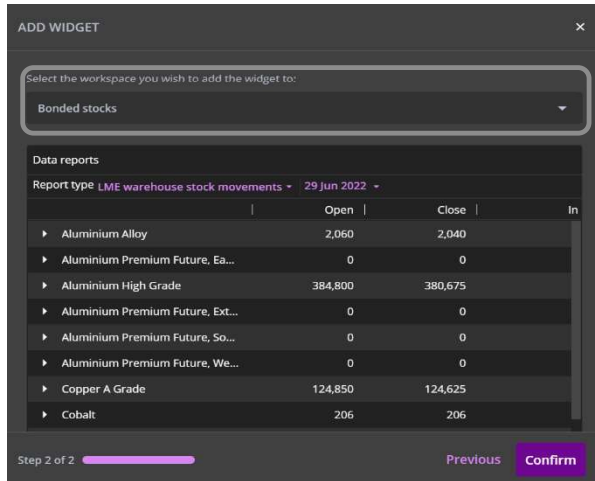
ADD WIDGET ×

Select the workspace you wish to add the widget to:

Bonded stocks

Data reports

Report type LME warehouse stock movements 29 Jun 2022

| | Open | Close | In |
|---|---|---|---|
| Aluminium Alloy | 2,060 | 2,040 | |
| Aluminium Premium Future, Ea... | 0 | 0 | |
| Aluminium High Grade | 384,800 | 380,675 | |
| Aluminium Premium Future, Ext... | 0 | 0 | |
| Aluminium Premium Future, So... | 0 | 0 | |
| Aluminium Premium Future, We... | 0 | 0 | |
| Copper A Grade | 124,850 | 124,625 | |
| Cobalt | 206 | 206 | |

Step 2 of 2

Previous Confirm